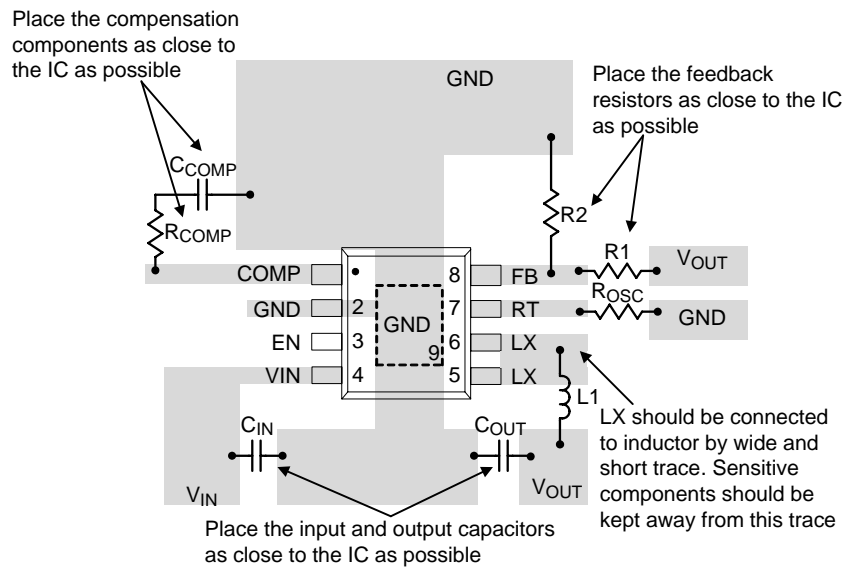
Place the compensation components as close to the IC as possible

GND

Place the feedback resistors as close to the IC as possible

$C_{COMP}$

$R_{COMP}$

R2

R1

$V_{OUT}$

$R_{OSC}$

COMP

GND

EN

VIN

1

2

3

4

8

7

6

5

GND

9

FB

RT

LX

LX

GND

L1

LX should be connected to inductor by wide and short trace. Sensitive components should be kept away from this trace

$C_{IN}$

$C_{OUT}$

$V_{IN}$

$V_{OUT}$

Place the input and output capacitors as close to the IC as possible